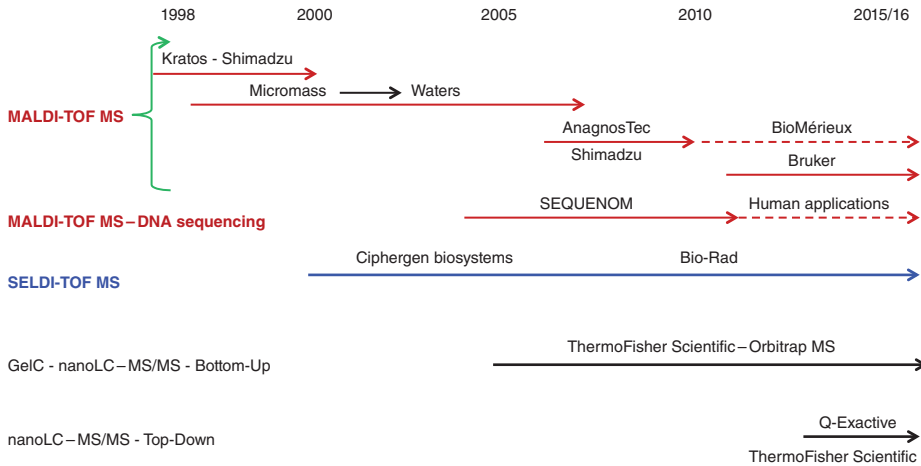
1998 2000 2005 2010 2015/16

MALDI-TOF MS

Kratos - Shimadzu

Micromass Waters

AnagnosTec

Shimadzu

BioMérieux

Bruker

MALDI-TOF MS – DNA sequencing

SEQUENOM

Human applications

SELDI-TOF MS

Ciphergen biosystems

Bio-Rad

GelC - nanoLC – MS/MS - Bottom-Up

ThermoFisher Scientific – Orbitrap MS

nanoLC – MS/MS - Top-Down

Q-Exactive

ThermoFisher Scientific